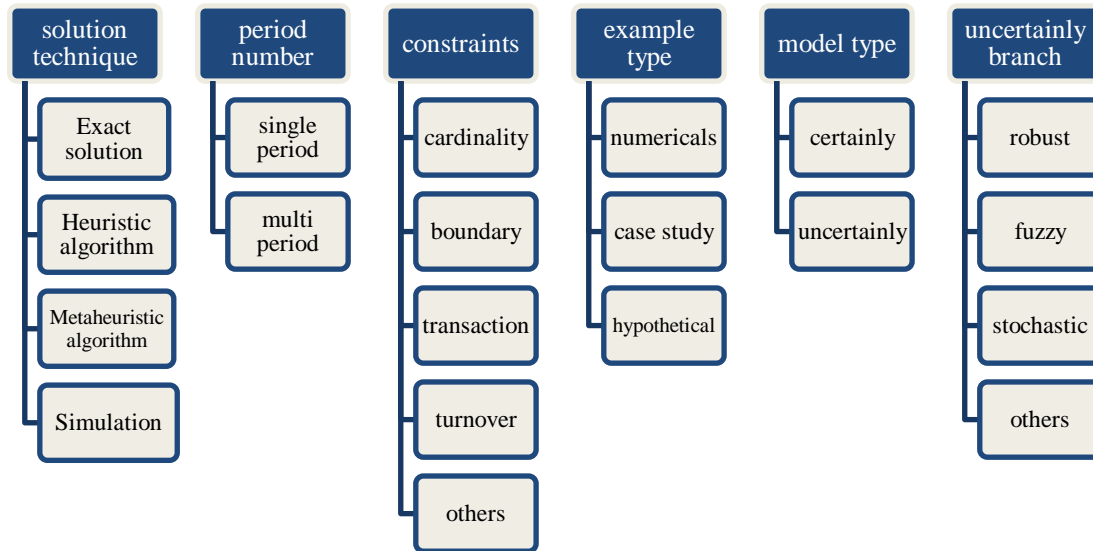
solution technique

Exact solution

Heuristic algorithm

Metaheuristic algorithm

Simulation

period number

single period

multi period

constraints

cardinality

boundary

transaction

turnover

others

example type

numericals

case study

hypothetical

model type

certainly

uncertainly

uncertainly branch

robust

fuzzy

stochastic

others